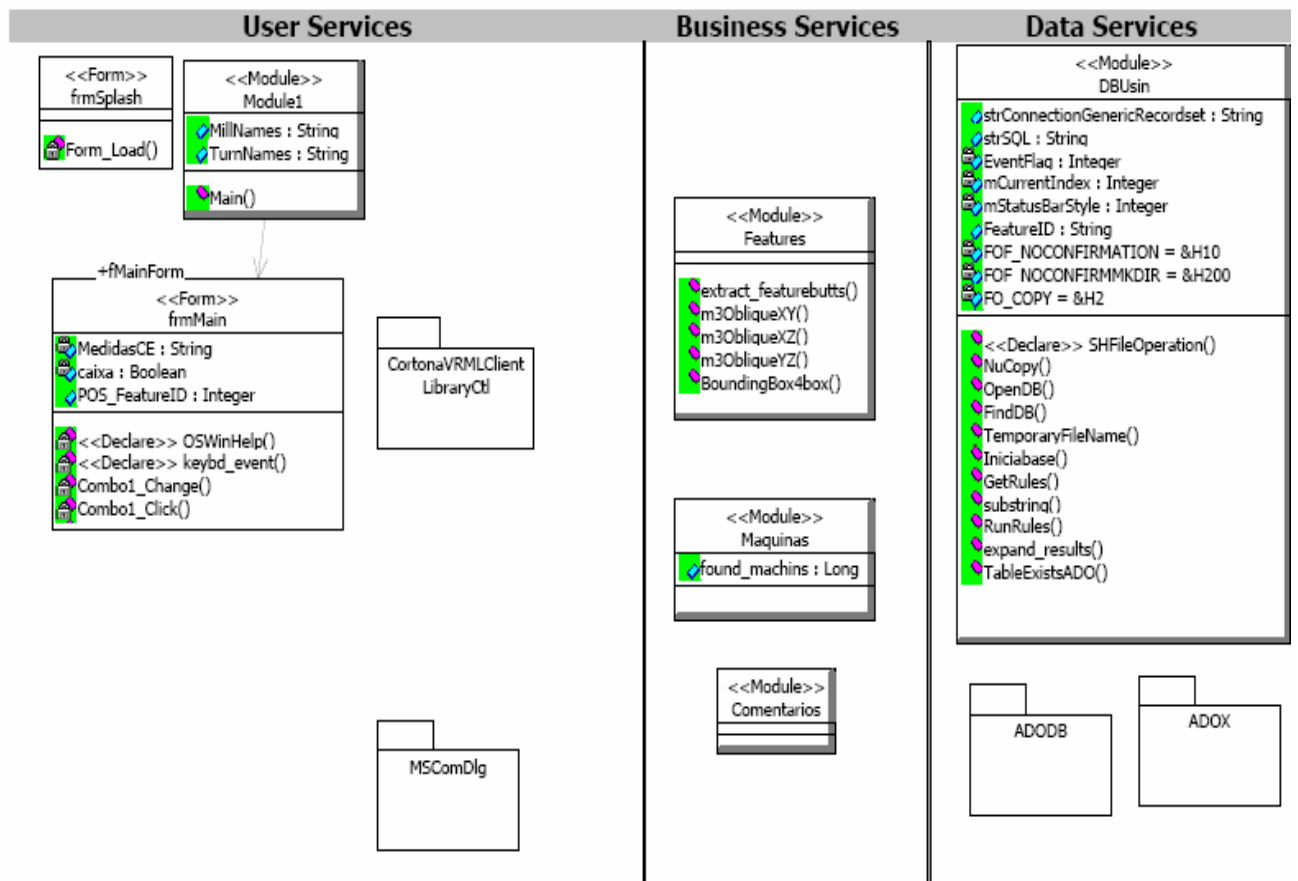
User Services

Business Services

Data Services

<<Form>>
frmSplash

Form_Load()

<<Module>>
Module1

MillNames : String
TurnNames : String

Main()

+fMainForm

<<Form>>
frmMain

MedidasCE : String
caixa : Boolean
POS_FeatureID : Integer

<<Declare>> OSWinHelp()
<<Declare>> keybd_event()
Combo1_Change()
Combo1_Click()

CortonaVRMLClient
LibraryCtl

MSComDlg

<<Module>>
Features

extract_featurebutts()
m3ObliqueXY()
m3ObliqueXZ()
m3ObliqueYZ()
BoundingBox4box()

<<Module>>
Maquinas

found_machins : Long

<<Module>>
Comentarios

<<Module>>
DBUsin

strConnectionGenericRecordset : String
strSQL : String
EventFlag : Integer
mCurrentIndex : Integer
mStatusBarStyle : Integer
FeatureID : String
FOF_NOCONFIRMATION = &H10
FOF_NOCONFIRMMKDIR = &H200
FO_COPY = &H2

<<Declare>> SHFileOperation()
NuCopy()
OpenDB()
FindDB()
TemporaryFileName()
Iniciabase()
GetRules()
substring()
RunRules()
expand_results()
TableExistsADO()

ADODB

ADOX